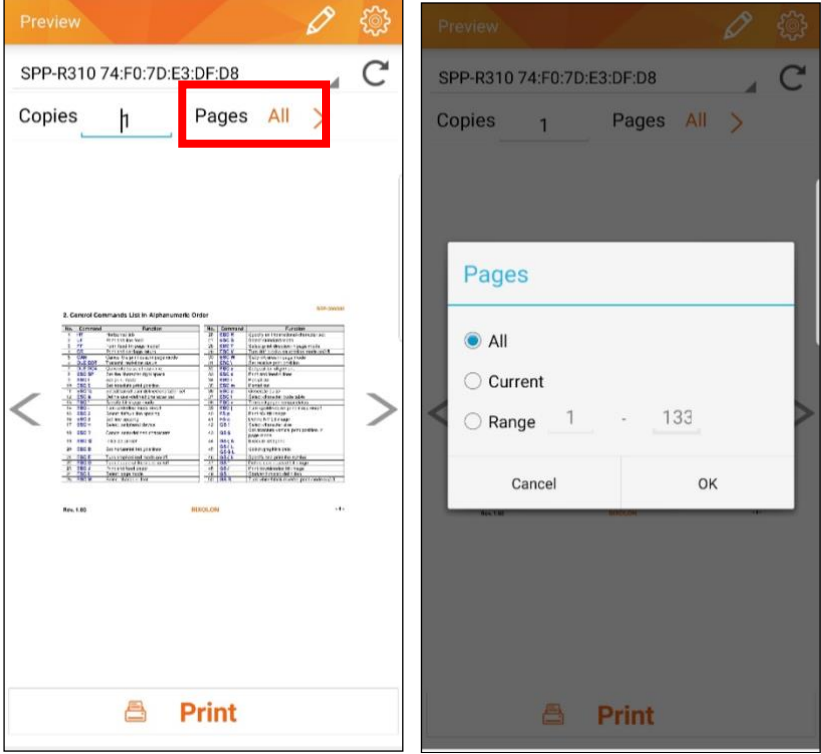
Preview

SPP-R310 74:F0:7D:E3:DF:D8

Copies 1 Pages All >

2. Control Commands List in Alphanumeric Order

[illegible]

Rev. 1.00 BIXOLON

Print

Preview

SPP-R310 74:F0:7D:E3:DF:D8

Copies 1 Pages All >

Pages

All

Current

Range 1 - 133

Cancel OK

Print